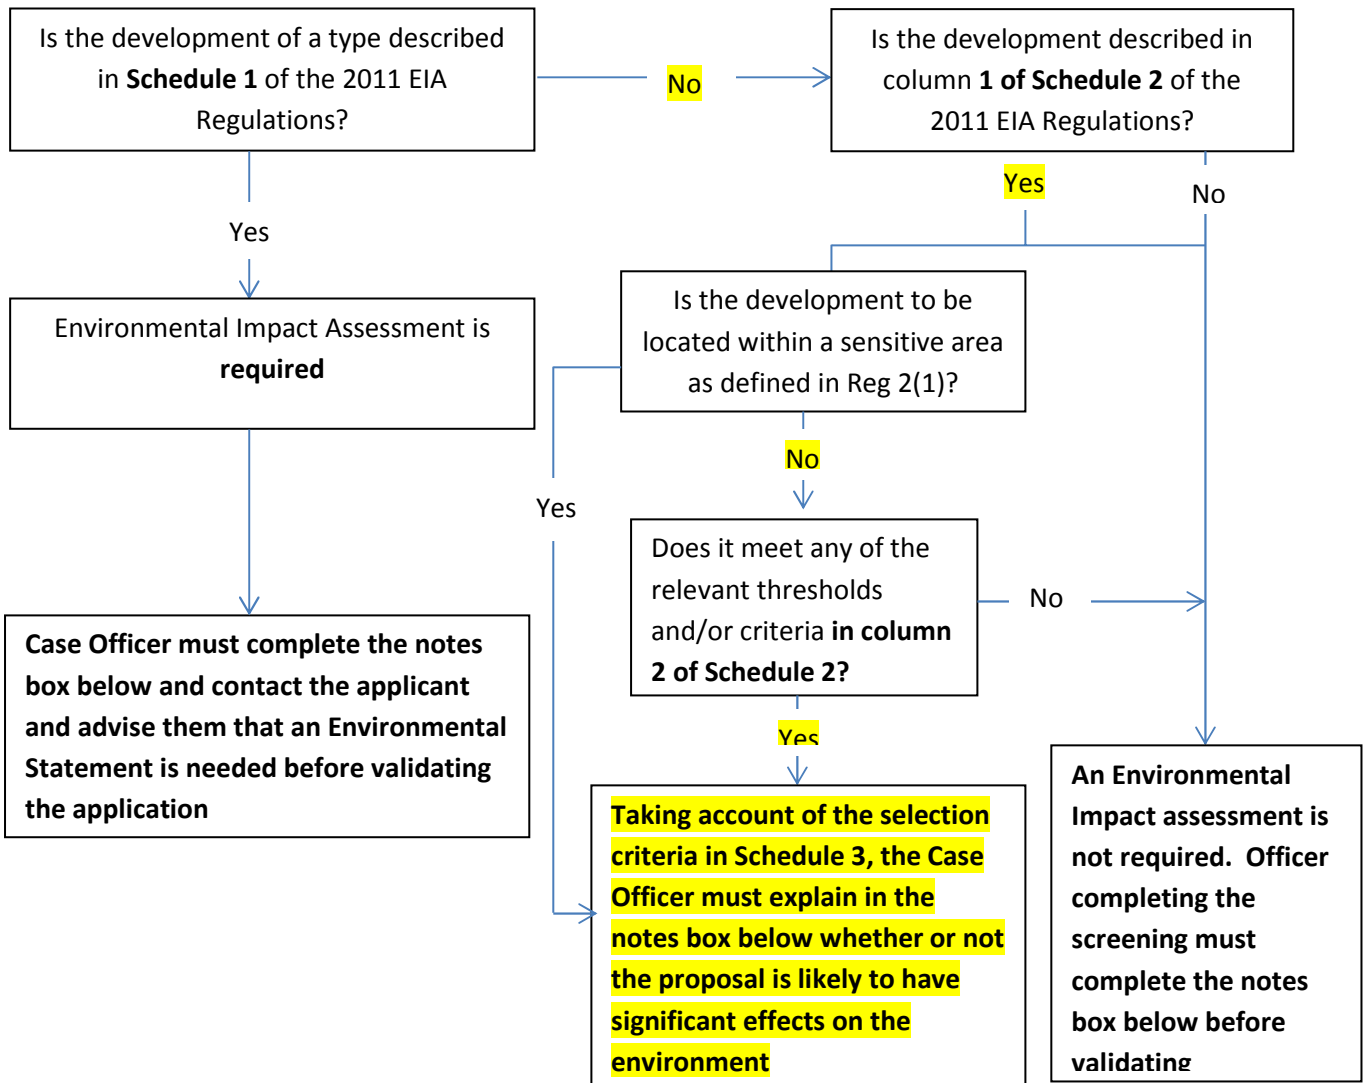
Is the development of a type described in **Schedule 1** of the 2011 EIA Regulations?

No

Is the development described in column **1 of Schedule 2** of the 2011 EIA Regulations?

Yes

No

Yes

Environmental Impact Assessment is **required**

Is the development to be located within a sensitive area as defined in Reg 2(1)?

Yes

No

Does it meet any of the relevant thresholds and/or criteria **in column 2 of Schedule 2?**

No

Yes

**Case Officer must complete the notes box below and contact the applicant and advise them that an Environmental Statement is needed before validating the application**

**Taking account of the selection criteria in Schedule 3, the Case Officer must explain in the notes box below whether or not the proposal is likely to have significant effects on the environment**

**An Environmental Impact assessment is not required. Officer completing the screening must complete the notes box below before validating**